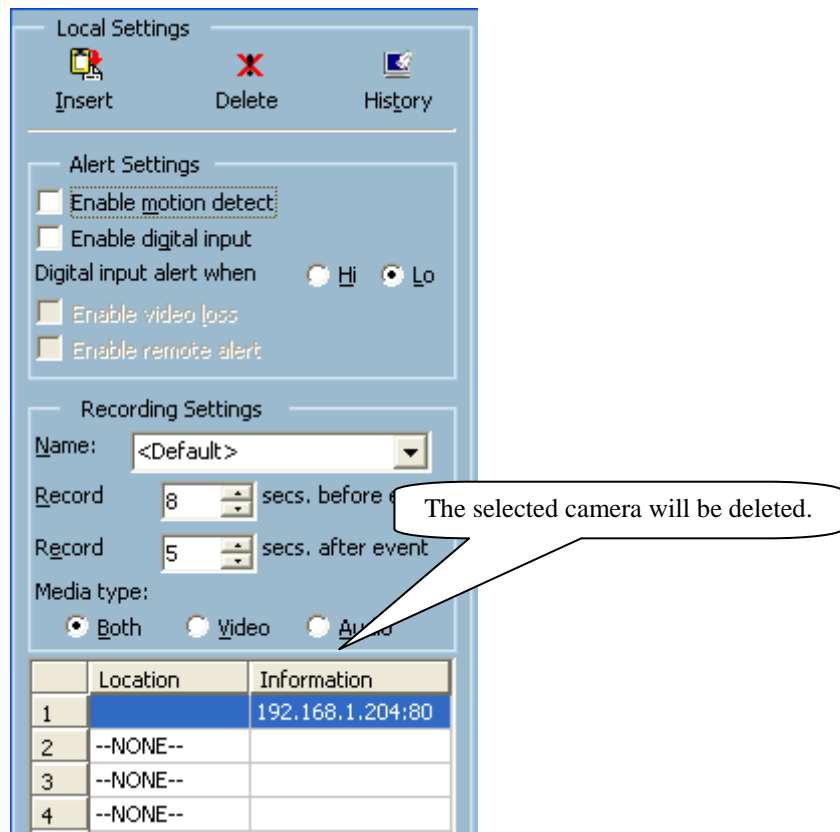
Local Settings

Insert Delete History

Alert Settings

Enable motion detect

Enable digital input

Digital input alert when Hi Lo

Enable video loss

Enable remote alert

Recording Settings

Name: <Default>

Record 8 secs. before e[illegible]

Record 5 secs. after event

Media type:

Both Video Au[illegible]

The selected camera will be deleted.

| | Location | Information |
|---|---|---|
| 1 | | 192.168.1.204:80 |
| 2 | --NONE-- | |
| 3 | --NONE-- | |
| 4 | --NONE-- | |